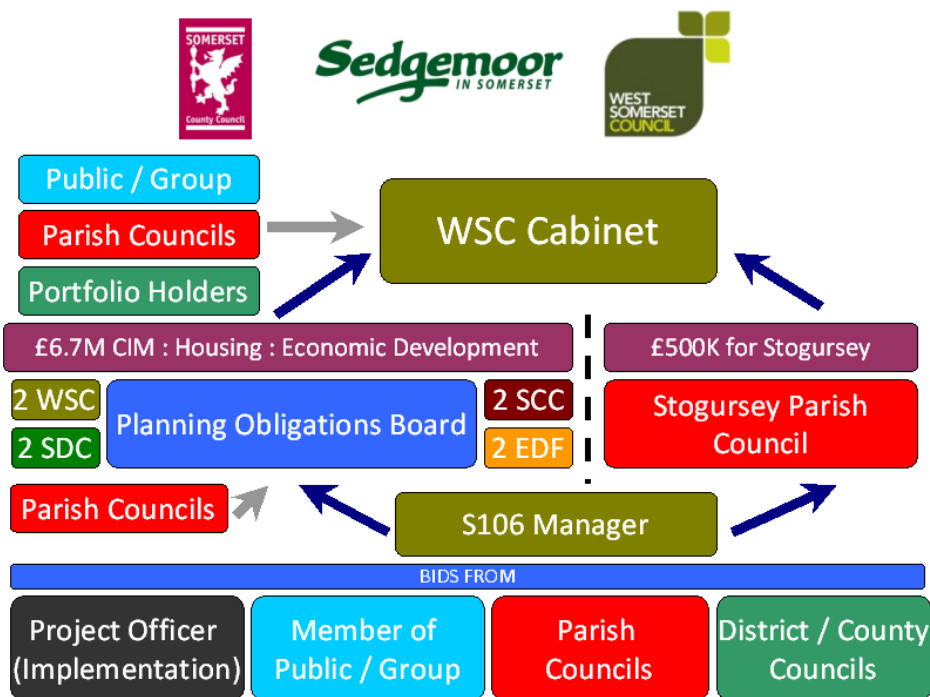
SOMERSET
County Council

Sedgemoor
IN SOMERSET

WEST SOMERSET COUNCIL

Public / Group

Parish Councils

Portfolio Holders

WSC Cabinet

£6.7M CIM : Housing : Economic Development

£500K for Stogursey

2 WSC

2 SDC

Planning Obligations Board

2 SCC

2 EDF

Stogursey Parish Council

Parish Councils

S106 Manager

BIDS FROM

Project Officer (Implementation)

Member of Public / Group

Parish Councils

District / County Councils